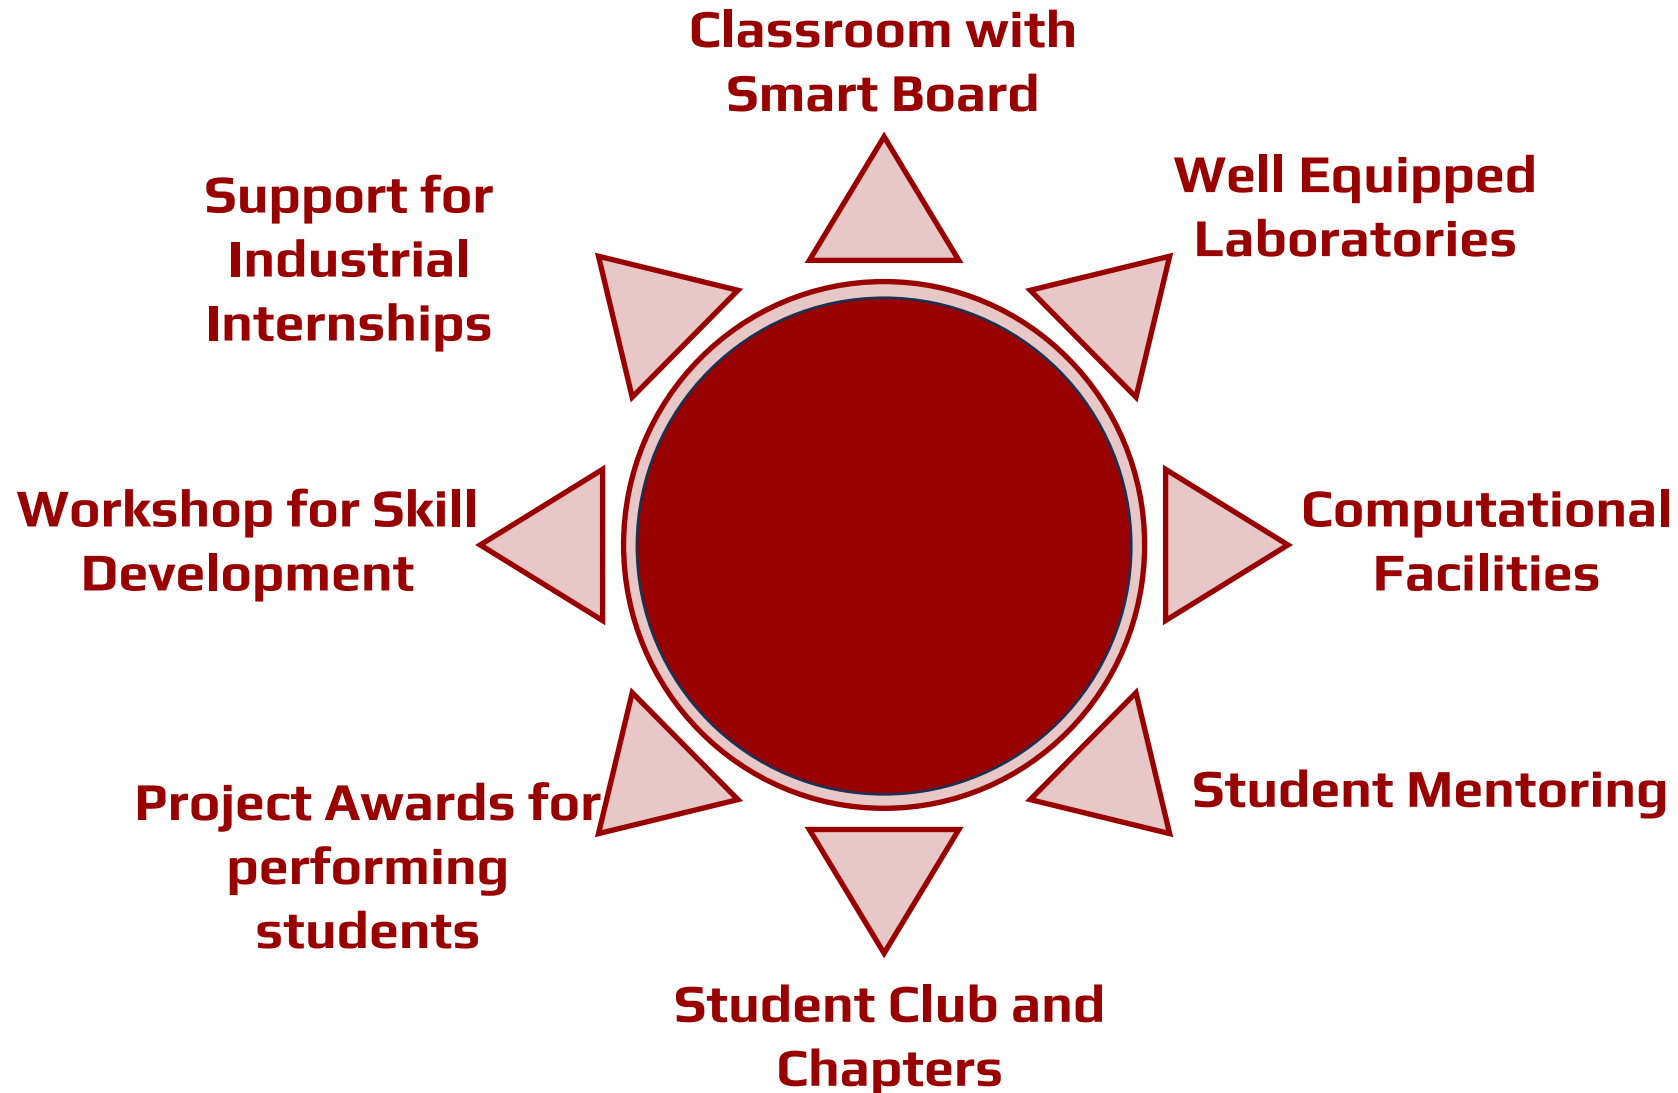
Classroom with Smart Board

Support for Industrial Internships

Well Equipped Laboratories

Workshop for Skill Development

Computational Facilities

Project Awards for performing students

Student Mentoring

Student Club and Chapters